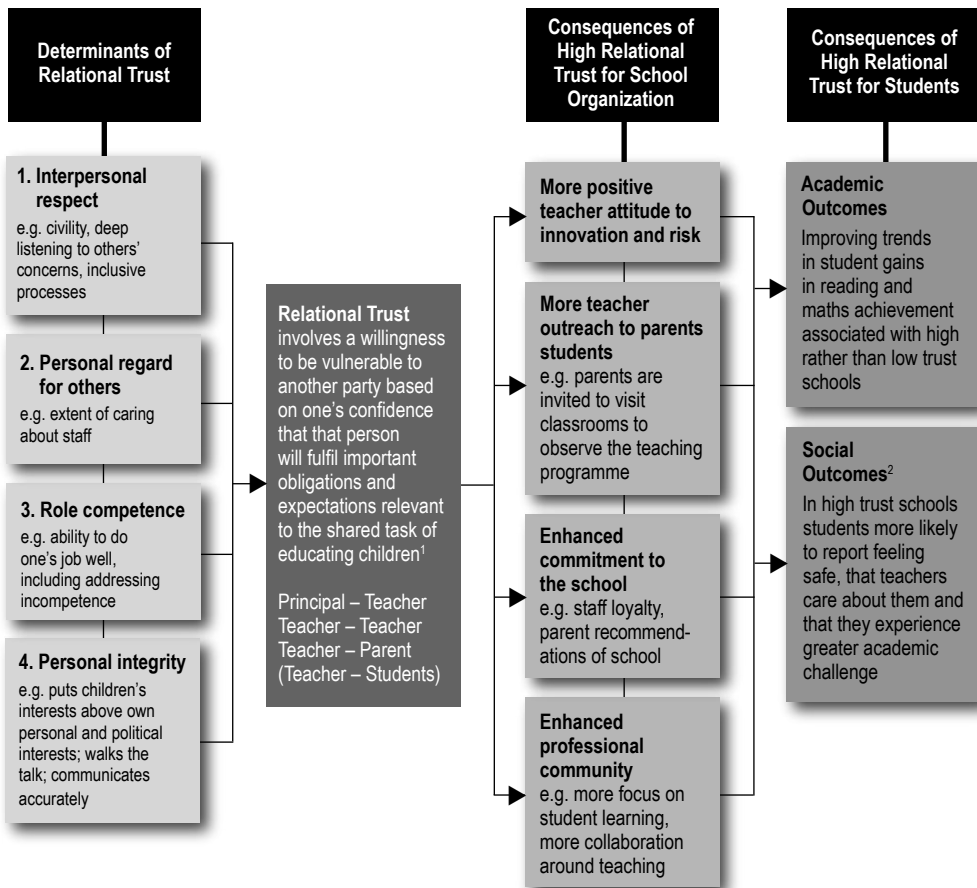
Determinants of Relational Trust

1. Interpersonal respect
e.g. civility, deep listening to others' concerns, inclusive processes

2. Personal regard for others
e.g. extent of caring about staff

3. Role competence
e.g. ability to do one's job well, including addressing incompetence

4. Personal integrity
e.g. puts children's interests above own personal and political interests; walks the talk; communicates accurately

Relational Trust involves a willingness to be vulnerable to another party based on one's confidence that that person will fulfil important obligations and expectations relevant to the shared task of educating children$^1$

Principal – Teacher
Teacher – Teacher
Teacher – Parent
(Teacher – Students)

Consequences of High Relational Trust for School Organization

More positive teacher attitude to innovation and risk

More teacher outreach to parents students
e.g. parents are invited to visit classrooms to observe the teaching programme

Enhanced commitment to the school
e.g. staff loyalty, parent recommendations of school

Enhanced professional community
e.g. more focus on student learning, more collaboration around teaching

Consequences of High Relational Trust for Students

Academic Outcomes
Improving trends in student gains in reading and maths achievement associated with high rather than low trust schools

Social Outcomes$^2$
In high trust schools students more likely to report feeling safe, that teachers care about them and that they experience greater academic challenge